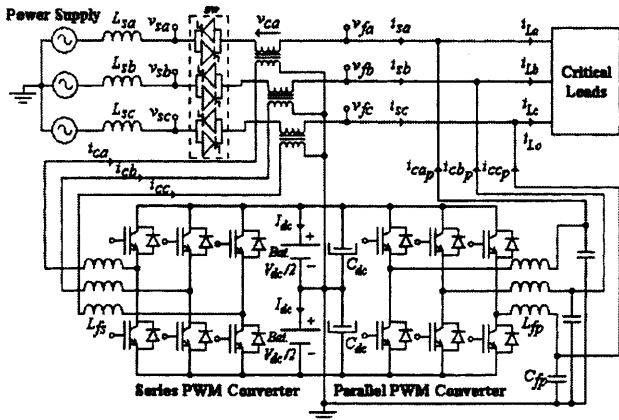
Power Supply
$L_{sa}$ $v_{sa}$
$L_{sb}$ $v_{sb}$
$L_{sc}$ $v_{sc}$
sw
$v_{ca}$
$v_{fa}$ $i_{sa}$
$v_{fb}$ $i_{sb}$
$v_{fc}$ $i_{sc}$
$i_{La}$
$i_{Lb}$
$i_{Lc}$
$i_{Lo}$
Critical Loads
$i_{ca}$
$i_{cb}$
$i_{cc}$
$i_{ca_p}$ $i_{cb_p}$ $i_{cc_p}$
$I_{dc}$
Bat
$V_{dc}/2$
$C_{dc}$
$I_{dc}$
Bat
$V_{dc}/2$
$C_{dc}$
$L_{fs}$
$L_{fp}$
$C_{fp}$
Series PWM Converter
Parallel PWM Converter